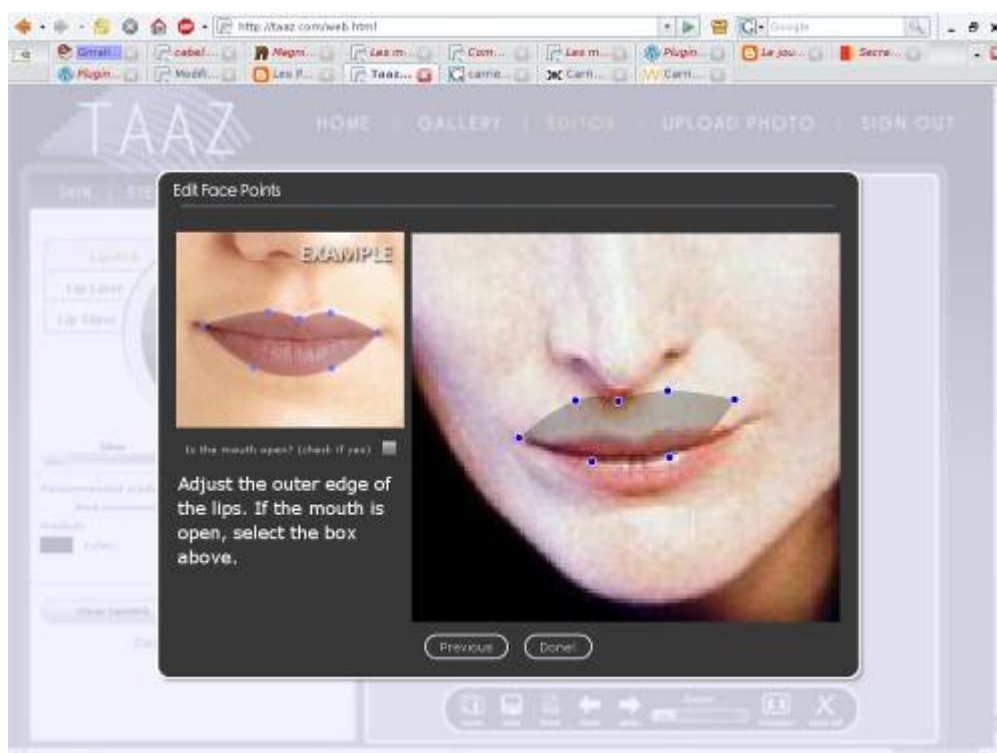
http://taaz.com/web.html

Google

Gmail... | cabel... | Magm... | Les m... | Com... | Les m... | Plugin... | Le jou... | Secre...

Plugin... | Modifi... | Les P... | Taaz... | carrie... | Carri... | Carri...

TAAZ

HOME | GALLERY | EDITOR | UPLOAD PHOTO | SIGN OUT

SKIN | EYE

Lipstick

Lip Liner

Lip Gloss

Edit Face Points

EXAMPLE

Is the mouth open? (check if yes)

Adjust the outer edge of the lips. If the mouth is open, select the box above.

Previous

Done!